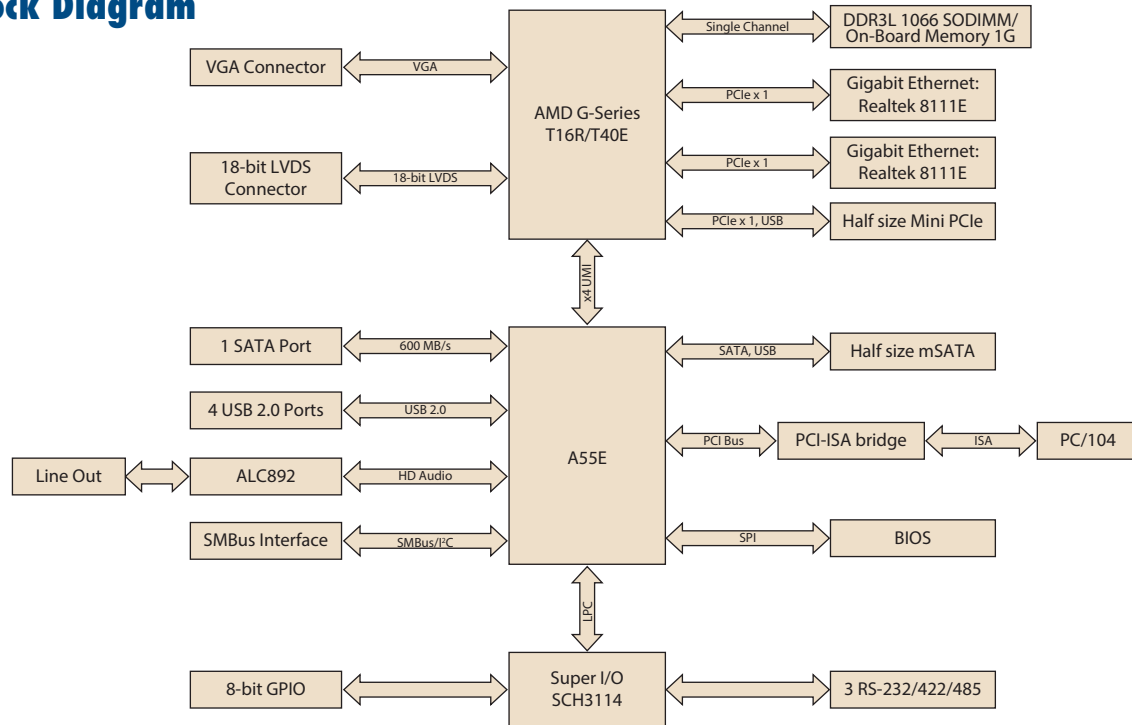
ck Diagram

VGA Connector
VGA
18-bit LVDS Connector
18-bit LVDS
AMD G-Series T16R/T40E
Single Channel
DDR3L 1066 SODIMM/ On-Board Memory 1G
PCIe x 1
Gigabit Ethernet: Realtek 8111E
PCIe x 1
Gigabit Ethernet: Realtek 8111E
PCIe x 1, USB
Half size Mini PCIe
x4 UMI
1 SATA Port
600 MB/s
4 USB 2.0 Ports
USB 2.0
Line Out
ALC892
HD Audio
SMBus Interface
SMBus/I²C
A55E
SATA, USB
Half size mSATA
PCI Bus
PCI-ISA bridge
ISA
PC/104
SPI
BIOS
LPC
8-bit GPIO
Super I/O SCH3114
3 RS-232/422/485